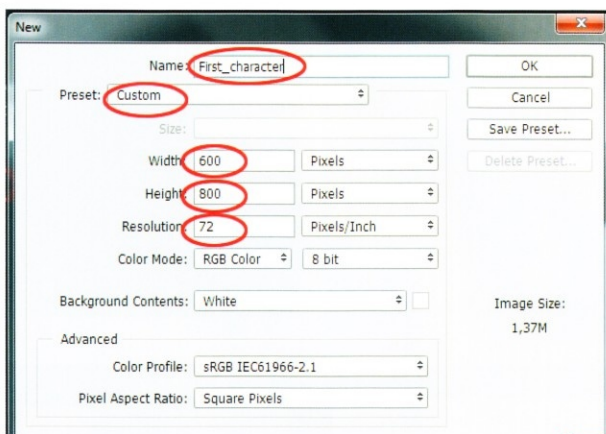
New

Name: First_character

Preset: Custom

Size:

Width: 600 Pixels

Height: 800 Pixels

Resolution: 72 Pixels/Inch

Color Mode: RGB Color 8 bit

Background Contents: White

Advanced

Color Profile: sRGB IEC61966-2.1

Pixel Aspect Ratio: Square Pixels

OK

Cancel

Save Preset...

Delete Preset...

Image Size:

1,37M